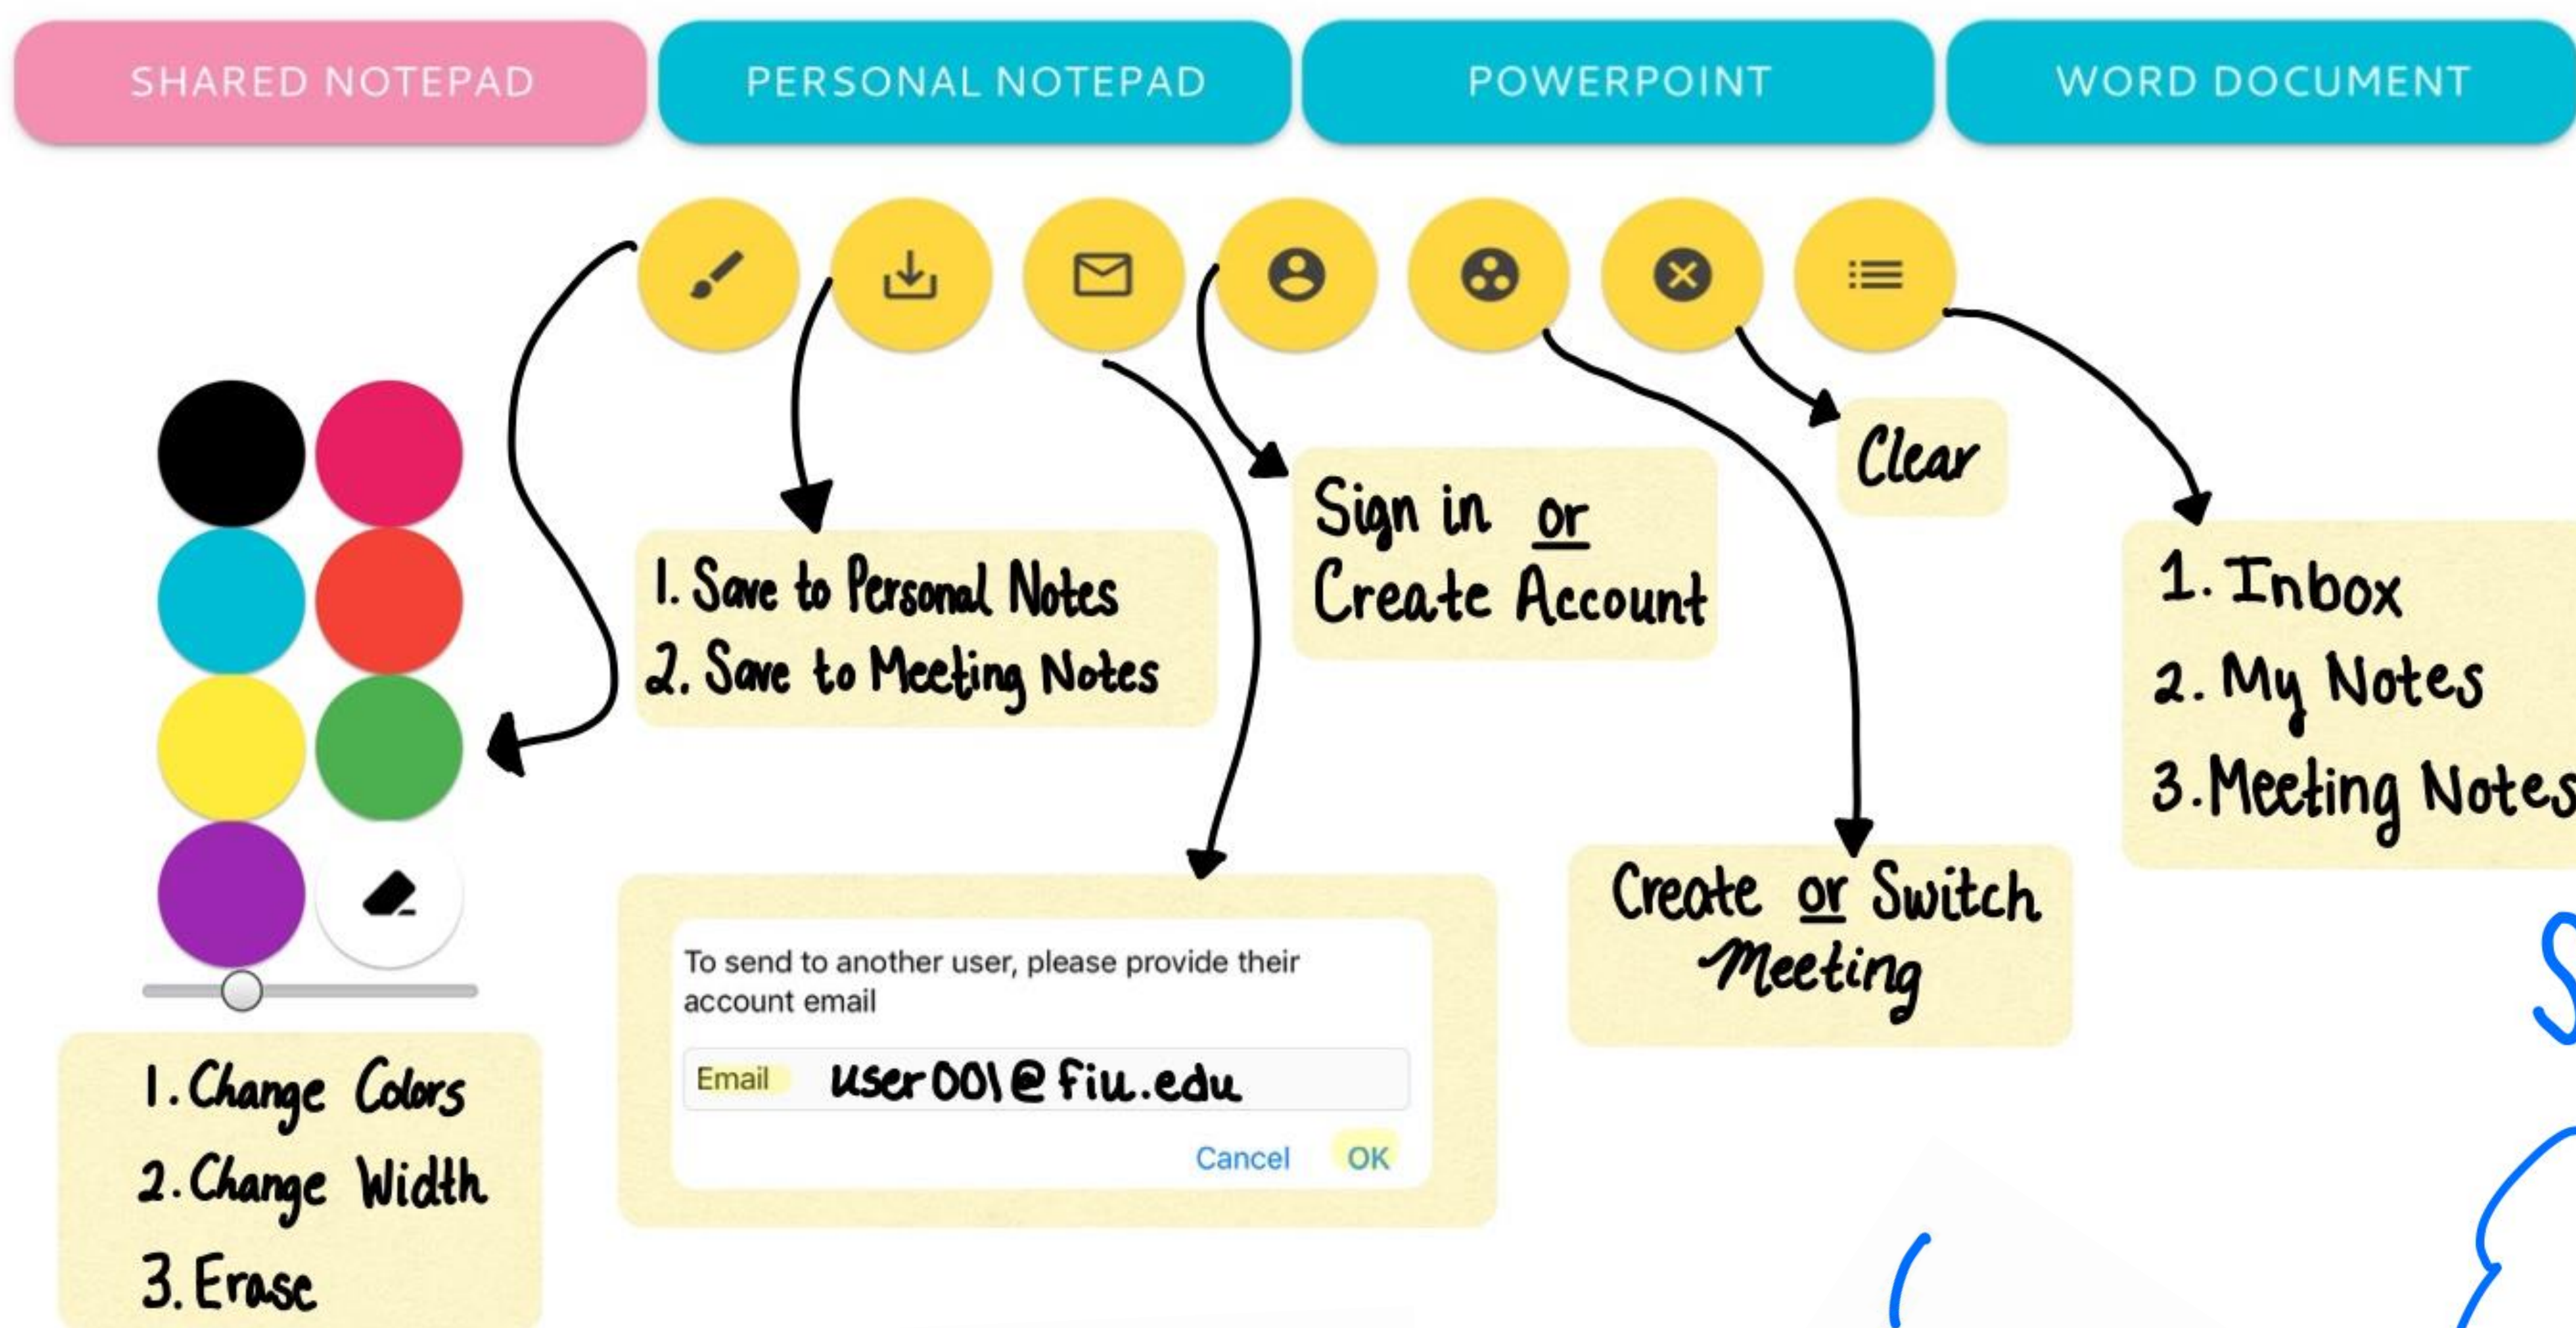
SHARED NOTEPAD
PERSONAL NOTEPAD
POWERPOINT
WORD DOCUMENT

1. Save to Personal Notes
2. Save to Meeting Notes

Sign in or Create Account

Clear

1. Inbox
2. My Notes
3. Meeting Notes

Create or Switch Meeting

To send to another user, please provide their account email

Email user001@fiu.edu

Cancel OK

1. Change Colors
2. Change Width
3. Erase